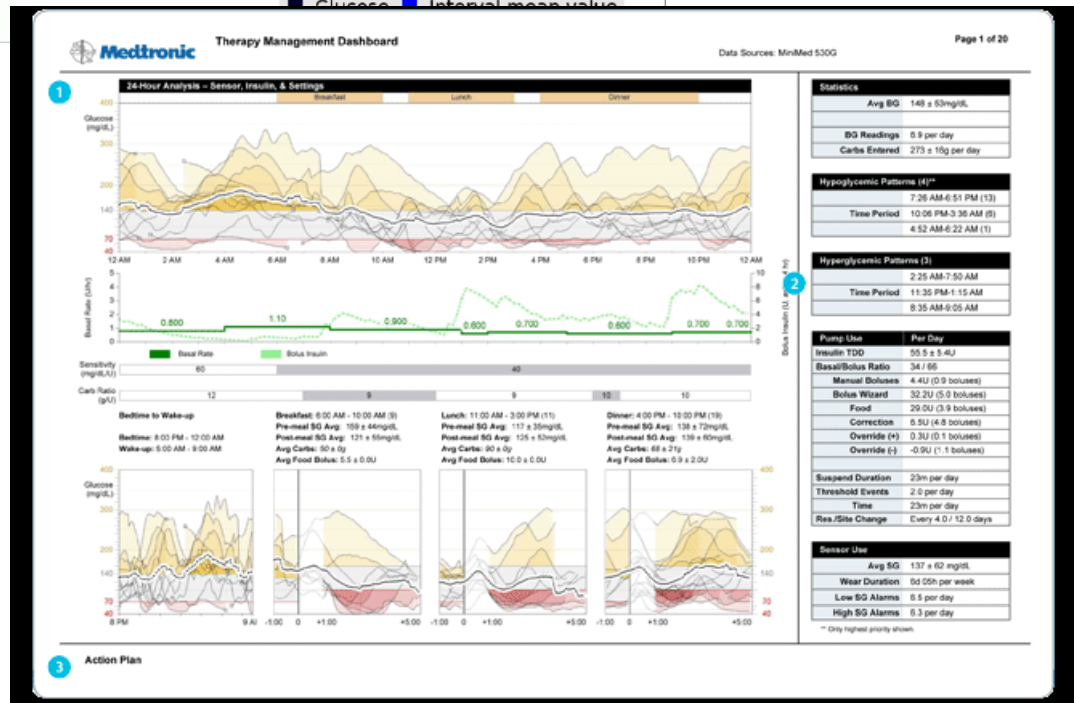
Glucose Interval mean value

Medtronic Therapy Management Dashboard

Page 1 of 20

Data Sources: MiniMed 530G

1

24-Hour Analysis – Sensor, Insulin, & Settings

Breakfast Lunch Dinner

Glucose (mg/dL)

400 300 200 140 70 40

12 AM 2 AM 4 AM 6 AM 8 AM 10 AM 12 PM 2 PM 4 PM 6 PM 8 PM 10 PM 12 AM

Basal Rate (U/hr)

5 4 3 2 1 0

0.800 1.10 0.900 0.600 0.700 0.600 0.700 0.700

10 8 6 4 2 0

Bolus Insulin (U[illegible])

Basal Rate Bolus Insulin

Sensitivity (mg/dL/U) 60 40

Carb Ratio (g/U) 12 9 9 10 10

Bedtime to Wake-up

Bedtime: 8:00 PM - 12:00 AM
Wake-up: 5:00 AM - 9:00 AM

Breakfast: 6:00 AM - 10:00 AM (9)
Pre-meal SG Avg: 159 ± 44mg/dL
Post-meal SG Avg: 121 ± 55mg/dL
Avg Carbs: 50 ± 0g
Avg Food Bolus: 5.5 ± 0.0U

Lunch: 11:00 AM - 3:00 PM (11)
Pre-meal SG Avg: 117 ± 35mg/dL
Post-meal SG Avg: 125 ± 52mg/dL
Avg Carbs: 90 ± 0g
Avg Food Bolus: 10.0 ± 0.0U

Dinner: 4:00 PM - 10:00 PM (19)
Pre-meal SG Avg: 138 ± 72mg/dL
Post-meal SG Avg: 139 ± 60mg/dL
Avg Carbs: 68 ± 21g
Avg Food Bolus: 6.9 ± 2.0U

Glucose (mg/dL)

400 300 200 140 70 40

8 PM 9 AI -1:00 0 +1:00 +5:00 -1:00 0 +1:00 +5:00 -1:00 0 +1:00 +5:00

400 300 200 140 70 40

| Statistics | |
|---|---|
| Avg BG | 148 ± 53mg/dL |
| | |
| BG Readings | 6.9 per day |
| Carbs Entered | 273 ± 18g per day |

| Hypoglycemic Patterns (4)** | |
|---|---|
| | 7:26 AM-6:51 PM (13) |
| Time Period | 10:06 PM-3:36 AM (5) |
| | 4:52 AM-6:22 AM (1) |

2

| Hyperglycemic Patterns (3) | |
|---|---|
| | 2:25 AM-7:50 AM |
| Time Period | 11:35 PM-1:15 AM |
| | 8:35 AM-9:05 AM |

| Pump Use | Per Day |
|---|---|
| Insulin TDD | 55.5 ± 5.4U |
| Basal/Bolus Ratio | 34 / 66 |
| Manual Boluses | 4.4U (0.9 boluses) |
| Bolus Wizard | 32.2U (5.0 boluses) |
| Food | 29.0U (3.9 boluses) |
| Correction | 6.5U (4.8 boluses) |
| Override (+) | 0.3U (0.1 boluses) |
| Override (-) | -0.9U (1.1 boluses) |
| | |
| Suspend Duration | 23m per day |
| Threshold Events | 2.0 per day |
| Time | 23m per day |
| Res./Site Change | Every 4.0 / 12.0 days |

| Sensor Use | |
|---|---|
| Avg SG | 137 ± 62 mg/dL |
| Wear Duration | 6d 05h per week |
| Low SG Alarms | 6.5 per day |
| High SG Alarms | 6.3 per day |

** Only highest priority shown.

3 Action Plan